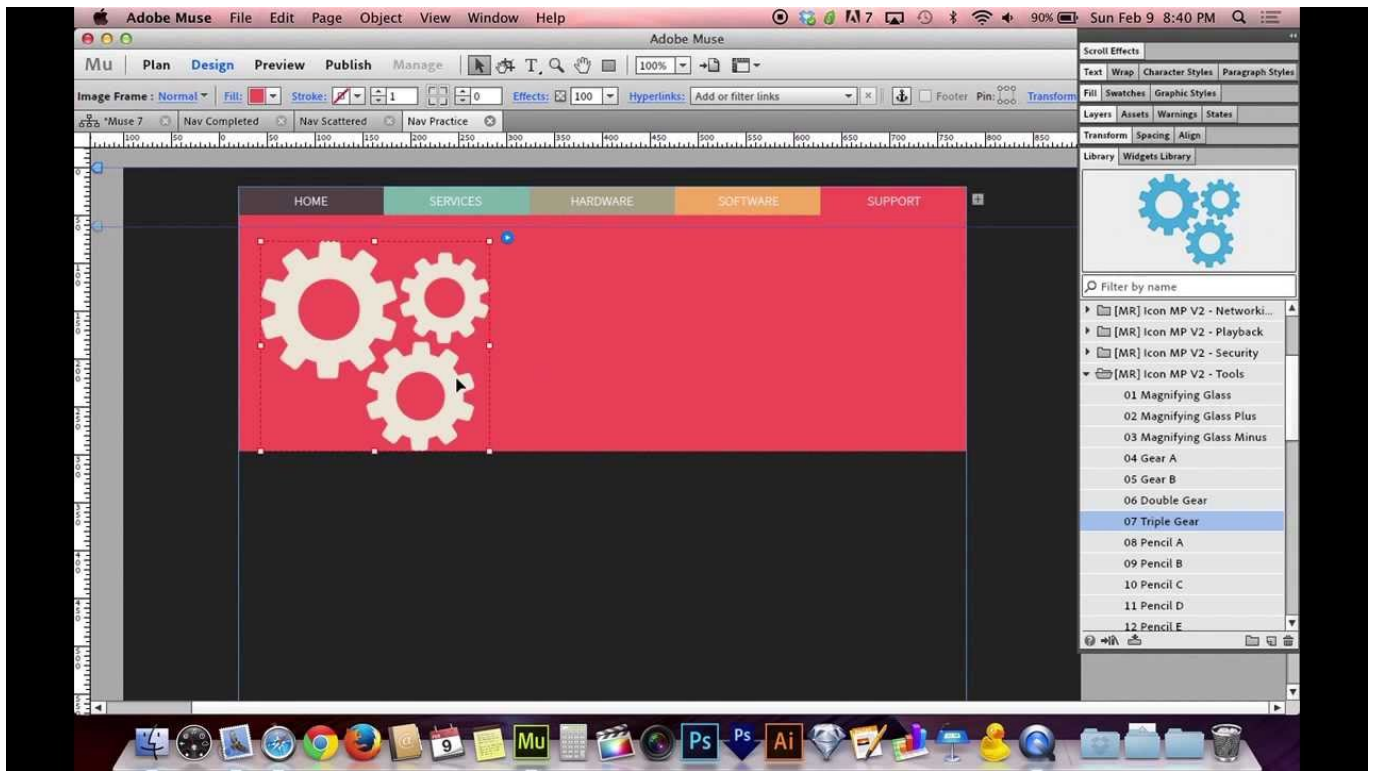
Adobe Muse File Edit Page Object View Window Help
7 90% Sun Feb 9 8:40 PM

Adobe Muse

Mu Plan Design Preview Publish Manage 100%

Image Frame : Normal Fill: Stroke: 1 0 Effects: 100 Hyperlinks: Add or filter links Footer Pin: Transform

*Muse 7 Nav Completed Nav Scattered Nav Practice

100 50 0 50 100 150 200 250 300 350 400 450 500 550 600 650 700 750 800 850

HOME SERVICES HARDWARE SOFTWARE SUPPORT

Scroll Effects
Text Wrap Character Styles Paragraph Styles
Fill Swatches Graphic Styles
Layers Assets Warnings States
Transform Spacing Align
Library Widgets Library

Filter by name
[MR] Icon MP V2 - Networki...
[MR] Icon MP V2 - Playback
[MR] Icon MP V2 - Security
[MR] Icon MP V2 - Tools
01 Magnifying Glass
02 Magnifying Glass Plus
03 Magnifying Glass Minus
04 Gear A
05 Gear B
06 Double Gear
07 Triple Gear
08 Pencil A
09 Pencil B
10 Pencil C
11 Pencil D
12 Pencil E

9 Mu Ps Ps Ai